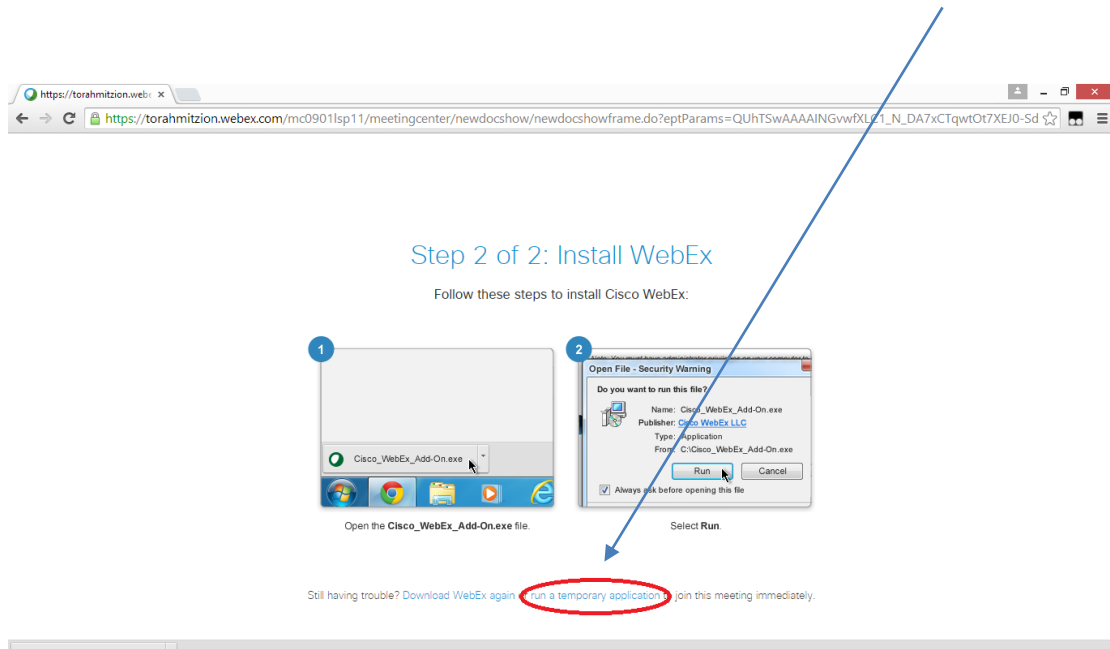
https://torahmitzion.webe ×

https://torahmitzion.webex.com/mc0901lsp11/meetingcenter/newdocshow/newdocshowframe.do?eptParams=QUhTSwAAAAINGvwfXLC1_N_DA7xCTqwtOt7XEJ0-Sd

Step 2 of 2: Install WebEx

Follow these steps to install Cisco WebEx:

1

Cisco_WebEx_Add-On.exe

Open the **Cisco_WebEx_Add-On.exe** file.

2

Open File - Security Warning

Do you want to run this file?

Name: Cisco_WebEx_Add-On.exe
Publisher: Cisco WebEx LLC
Type: Application
From: C:\Cisco_WebEx_Add-On.exe

Run Cancel

Always ask before opening this file

Select **Run**.

Still having trouble? Download WebEx again or run a temporary application to join this meeting immediately.